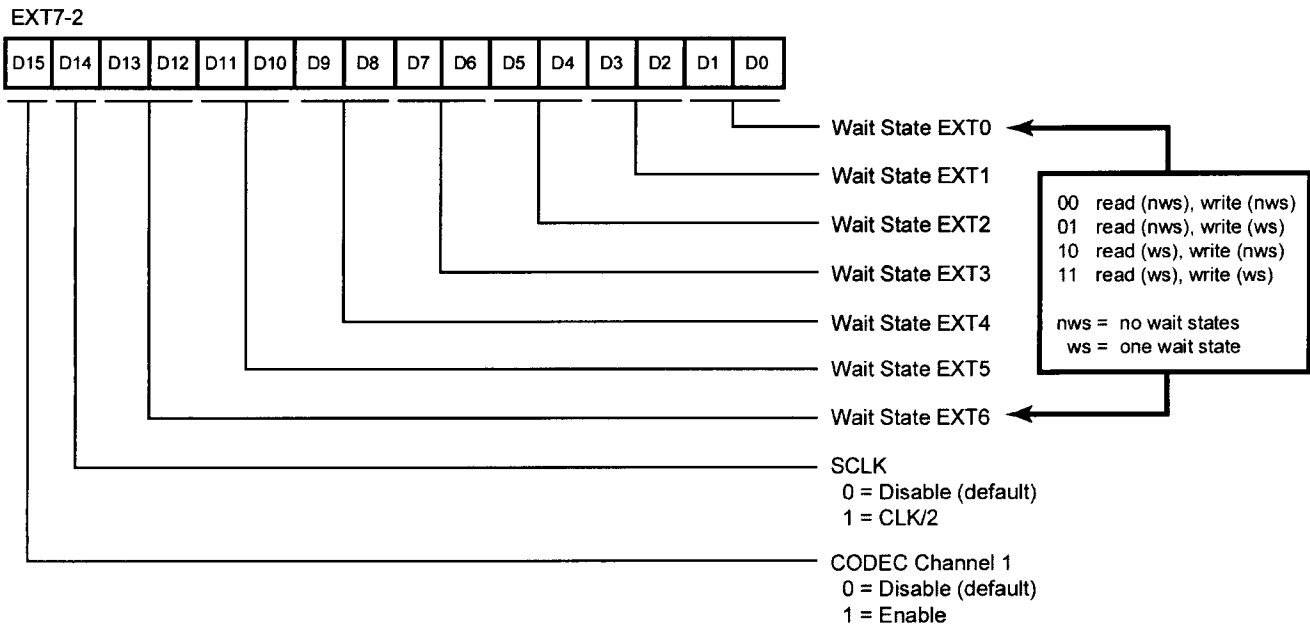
EXT7-2

| D15 | D14 | D13 | D12 | D11 | D10 | D9 | D8 | D7 | D6 | D5 | D4 | D3 | D2 | D1 | D0 |
|---|---|---|---|---|---|---|---|---|---|---|---|---|---|---|---|

Wait State EXT0
Wait State EXT1
Wait State EXT2
Wait State EXT3
Wait State EXT4
Wait State EXT5
Wait State EXT6

00 read (nws), write (nws)
01 read (nws), write (ws)
10 read (ws), write (nws)
11 read (ws), write (ws)

nws = no wait states
ws = one wait state

SCLK
0 = Disable (default)
1 = CLK/2

CODEC Channel 1
0 = Disable (default)
1 = Enable